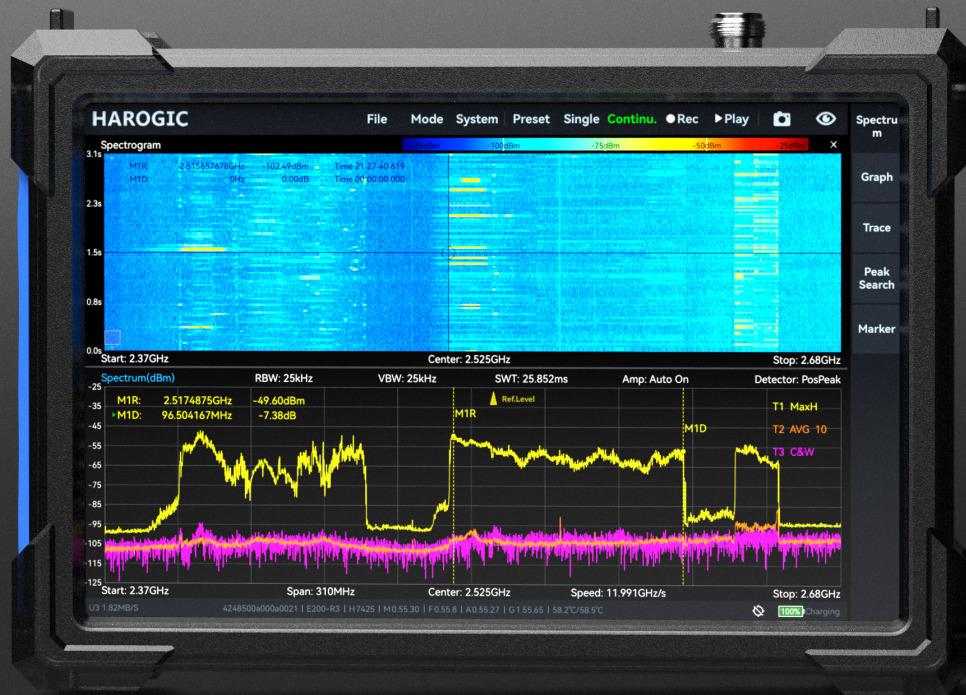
HAROGIC

File Mode System Preset Single Continu. ●Rec ▶Play

Spectrum

Graph

Trace

Peak Search

Marker

Spectrogram

-125dBm -100dBm -75dBm -50dBm -25dBm

×

3.1s

M1R 2.515657678GHz -102.49dBm Time 21:27:40.619

M1D 0Hz 0.00dB Time 00:00:00.000

2.3s

1.5s

0.8s

0.0s

Start: 2.37GHz Center: 2.525GHz Stop: 2.68GHz

Spectrum(dBm) RBW: 25kHz VBW: 25kHz SWT: 25.852ms Amp: Auto On Detector: PosPeak

-25 M1R: 2.5174875GHz -49.60dBm

-35 M1D: 96.504167MHz -7.38dB

Ref.Level

M1R

M1D

T1 MaxH

T2 AVG 10

T3 C&W

-45

-55

-65

-75

-85

-95

-105

-115

-125

Start: 2.37GHz Span: 310MHz Center: 2.525GHz Speed: 11.991GHz/s Stop: 2.68GHz

U3 1.82MB/S 4248500a000a0021 | E200-R3 | H7425 | M0.55.30 | F0.55.8 | A0.55.27 | G1.55.65 | 58.2℃/58.5℃ 100% Charging